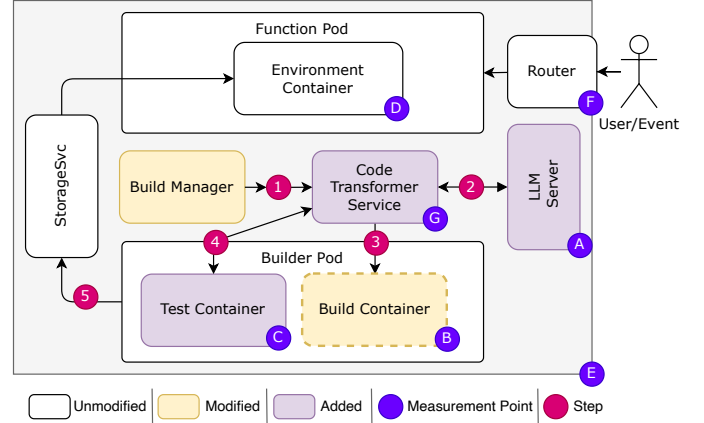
Function Pod

Environment Container

D

Router

F

User/Event

StorageSvc

Build Manager

1

Code Transformer Service

G

2

LLM Server

A

4

3

Builder Pod

5

Test Container

C

Build Container

B

E

Unmodified | Modified | Added | Measurement Point | Step